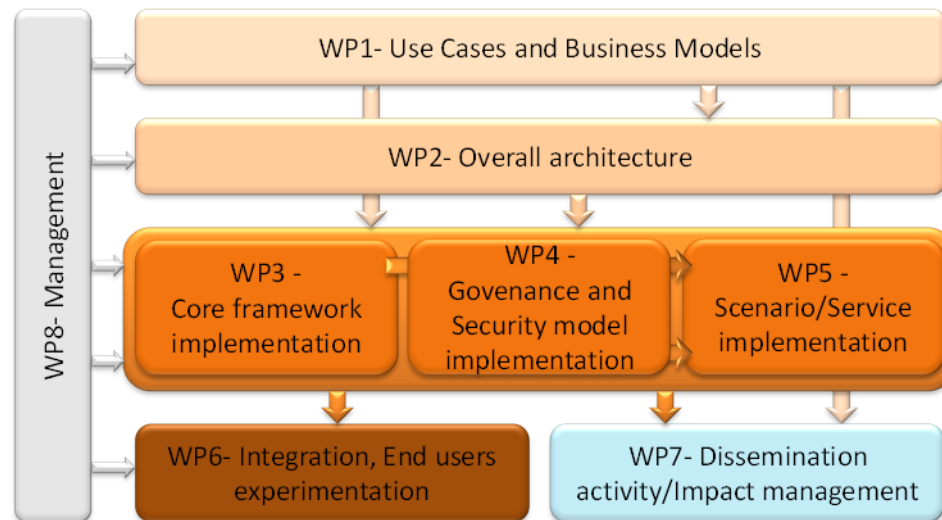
WP8- Management

WP1- Use Cases and Business Models

WP2- Overall architecture

WP3 - Core framework implementation

WP4 - Govenance and Security model implementation

WP5 - Scenario/Service implementation

WP6- Integration, End users experimentation

WP7- Dissemination activity/Impact management